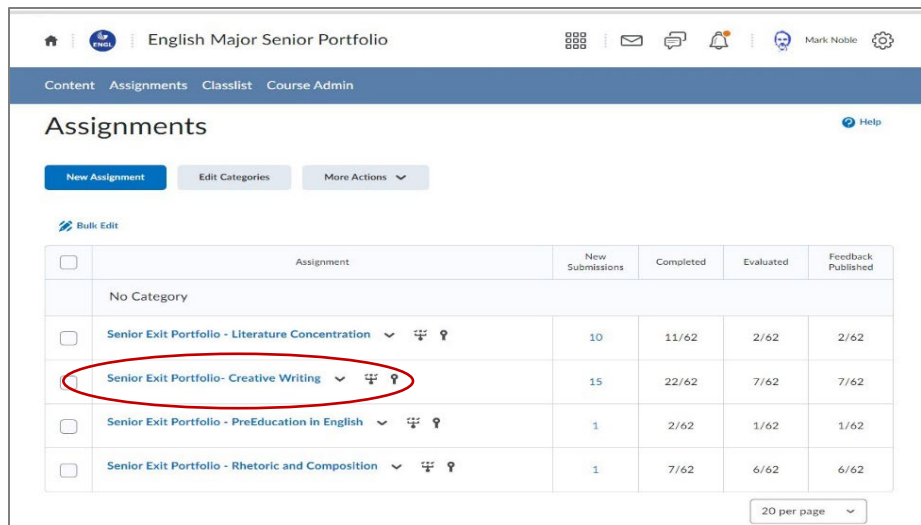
ENGL English Major Senior Portfolio

Mark Noble

Content Assignments Classlist Course Admin

Assignments

Help

New Assignment Edit Categories More Actions

Bulk Edit

| | Assignment | New Submissions | Completed | Evaluated | Feedback Published |
|---|---|---|---|---|---|
| | No Category | | | | |
| | Senior Exit Portfolio - Literature Concentration | 10 | 11/62 | 2/62 | 2/62 |
| | Senior Exit Portfolio- Creative Writing | 15 | 22/62 | 7/62 | 7/62 |
| | Senior Exit Portfolio - PreEducation in English | 1 | 2/62 | 1/62 | 1/62 |
| | Senior Exit Portfolio - Rhetoric and Composition | 1 | 7/62 | 6/62 | 6/62 |

20 per page